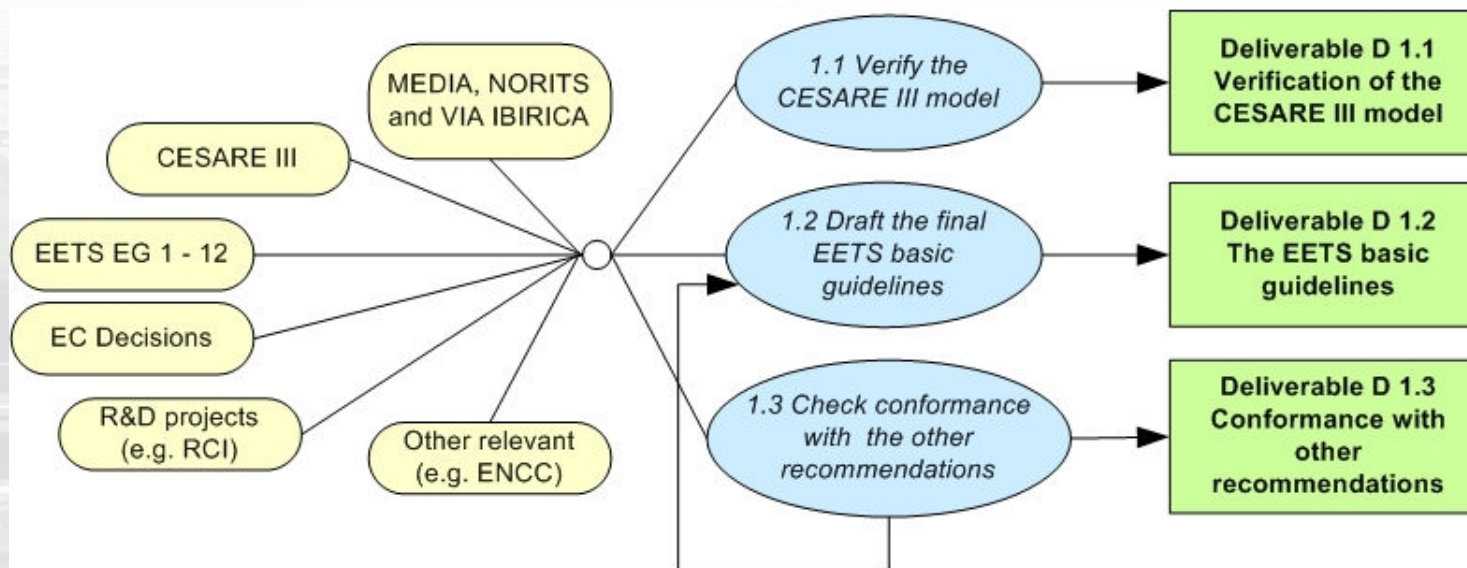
MEDIA, NORITS and VIA IBIRICA

CESARE III

EETS EG 1 - 12

EC Decisions

R&D projects (e.g. RCI)

Other relevant (e.g. ENCC)

1.1 Verify the CESARE III model

1.2 Draft the final EETS basic guidelines

1.3 Check conformance with the other recommendations

Deliverable D 1.1 Verification of the CESARE III model

Deliverable D 1.2 The EETS basic guidelines

Deliverable D 1.3 Conformance with other recommendations